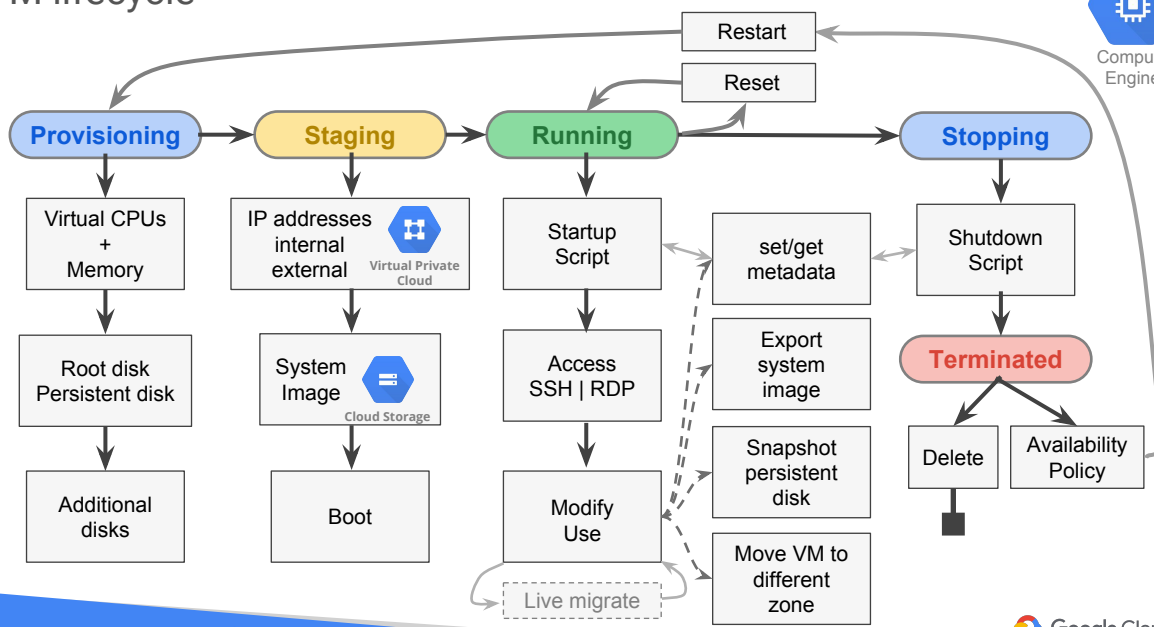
M lifecycle

Compu
Engine

Restart

Reset

Provisioning

Staging

Running

Stopping

Virtual CPUs
+
Memory

IP addresses
internal
external

Virtual Private Cloud

Startup Script

set/get metadata

Shutdown Script

Root disk
Persistent disk

System Image

Cloud Storage

Access
SSH | RDP

Export system image

Terminated

Additional disks

Boot

Modify
Use

Snapshot persistent disk

Delete

Availability Policy

Move VM to different zone

Live migrate

Google Clo